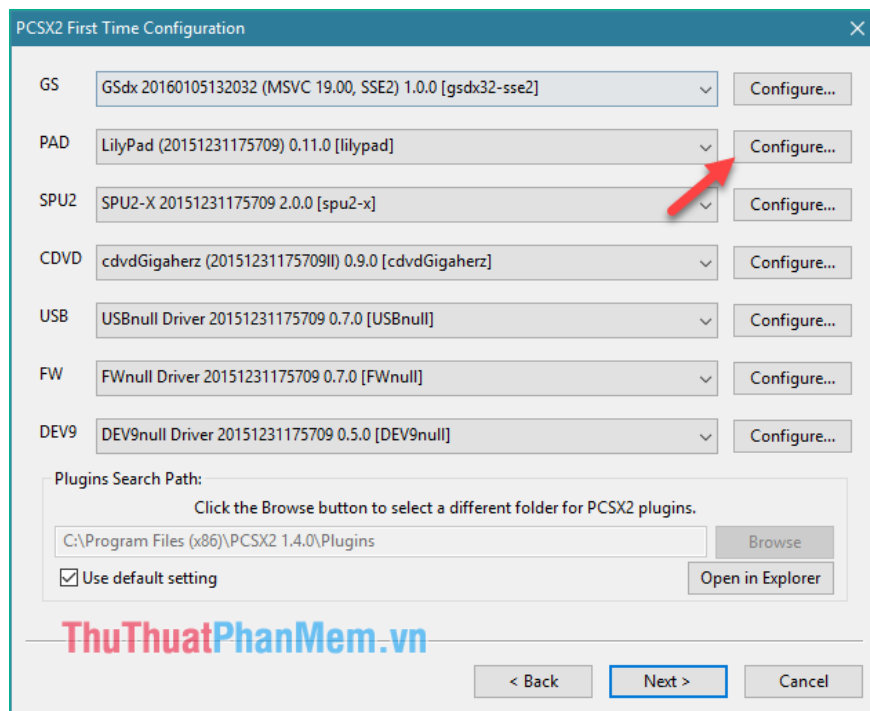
PCSX2 First Time Configuration ✕

GS GSdx 20160105132032 (MSVC 19.00, SSE2) 1.0.0 [gsdx32-sse2] Configure...

PAD LilyPad (20151231175709) 0.11.0 [lilypad] Configure...

SPU2 SPU2-X 20151231175709 2.0.0 [spu2-x] Configure...

CDVD cdvdGigaherz (20151231175709ll) 0.9.0 [cdvdGigaherz] Configure...

USB USBnull Driver 20151231175709 0.7.0 [USBnull] Configure...

FW FWnull Driver 20151231175709 0.7.0 [FWnull] Configure...

DEV9 DEV9null Driver 20151231175709 0.5.0 [DEV9null] Configure...

Plugins Search Path:

Click the Browse button to select a different folder for PCSX2 plugins.

C:\Program Files (x86)\PCSX2 1.4.0\Plugins Browse

Use default setting Open in Explorer

ThuThuatPhanMem.vn

< Back Next > Cancel